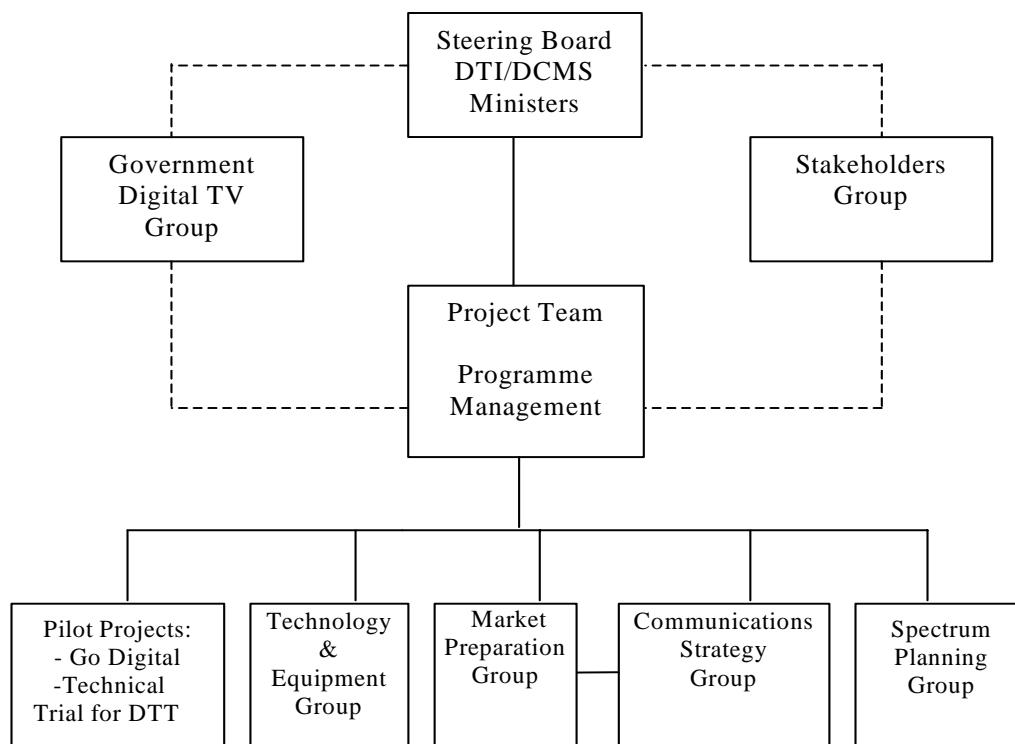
Steering Board DTI/DCMS Ministers

Government Digital TV Group

Stakeholders Group

Project Team

Programme Management

Pilot Projects:
- Go Digital
-Technical Trial for DTT

Technology & Equipment Group

Market Preparation Group

Communications Strategy Group

Spectrum Planning Group